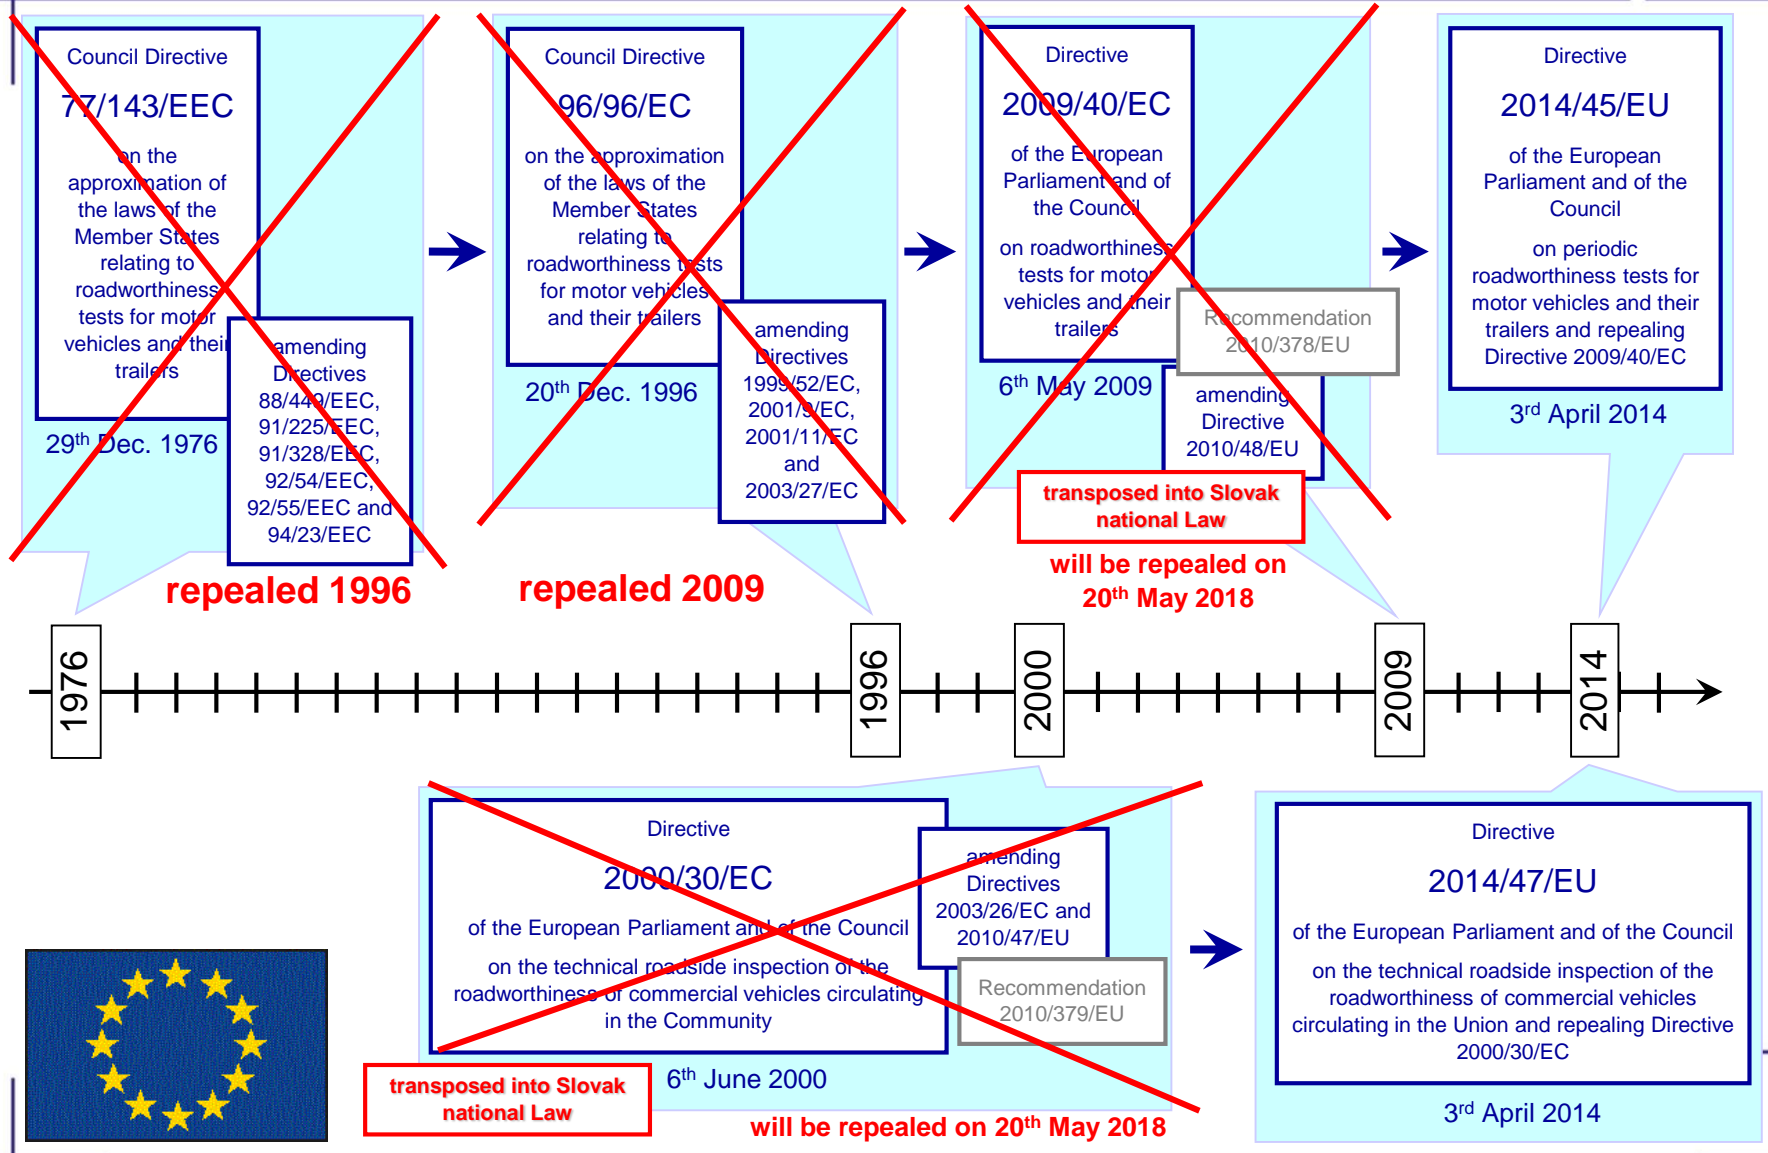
Council Directive

77/143/EEC

on the approximation of the laws of the Member States relating to roadworthiness tests for motor vehicles and their trailers

amending Directives 88/449/EEC, 91/225/EEC, 91/328/EEC, 92/54/EEC, 92/55/EEC and 94/23/EEC

29$^{th}$ Dec. 1976

repealed 1996

Council Directive

96/96/EC

on the approximation of the laws of the Member States relating to roadworthiness tests for motor vehicles and their trailers

amending Directives 1999/52/EC, 2001/9/EC, 2001/11/EC and 2003/27/EC

20$^{th}$ Dec. 1996

repealed 2009

Directive

2009/40/EC

of the European Parliament and of the Council

on roadworthiness tests for motor vehicles and their trailers

Recommendation 2010/378/EU

6$^{th}$ May 2009

amending Directive 2010/48/EU

transposed into Slovak national Law

will be repealed on 20$^{th}$ May 2018

Directive

2014/45/EU

of the European Parliament and of the Council

on periodic roadworthiness tests for motor vehicles and their trailers and repealing Directive 2009/40/EC

3$^{rd}$ April 2014

1976

1996

2000

2009

2014

Directive

2000/30/EC

of the European Parliament and of the Council

on the technical roadside inspection of the roadworthiness of commercial vehicles circulating in the Community

amending Directives 2003/26/EC and 2010/47/EU

Recommendation 2010/379/EU

transposed into Slovak national Law

6$^{th}$ June 2000

will be repealed on 20$^{th}$ May 2018

Directive

2014/47/EU

of the European Parliament and of the Council

on the technical roadside inspection of the roadworthiness of commercial vehicles circulating in the Union and repealing Directive 2000/30/EC

3$^{rd}$ April 2014